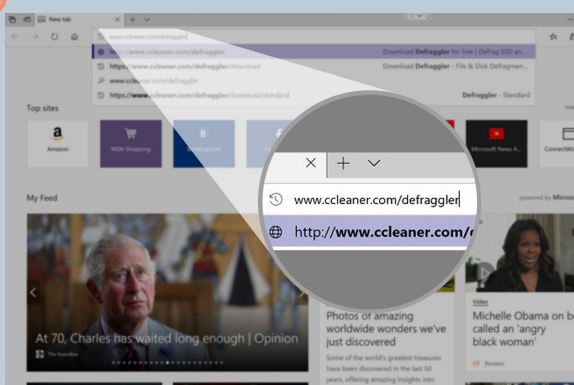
New tab

www.ccleaner.com/defraggler

https://www.ccleaner.com/defraggler

Download Defraggler for free | Defrag SSD an...

https://www.ccleaner.com/defraggler/download

Download Defraggler - File & Disk Defragmen...

www.ccleaner.com/defraggler

https://www.ccleaner.com/defraggler/download/standard

Defraggler - Standard

Top sites

Amazon

MSN Shopping

Booking.com

Microsoft News A...

ConnectWi...

My Feed

powered by Micros...

www.ccleaner.com/defraggler

http://www.ccleaner.com/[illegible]

At 70, Charles has waited long enough | Opinion

The Guardian

Photos of amazing worldwide wonders we've just discovered

Some of the world's greatest treasures have been hidden for 35 years, offering amazing insights into

Video

Michelle Obama on being called an 'angry black woman'

Reuters